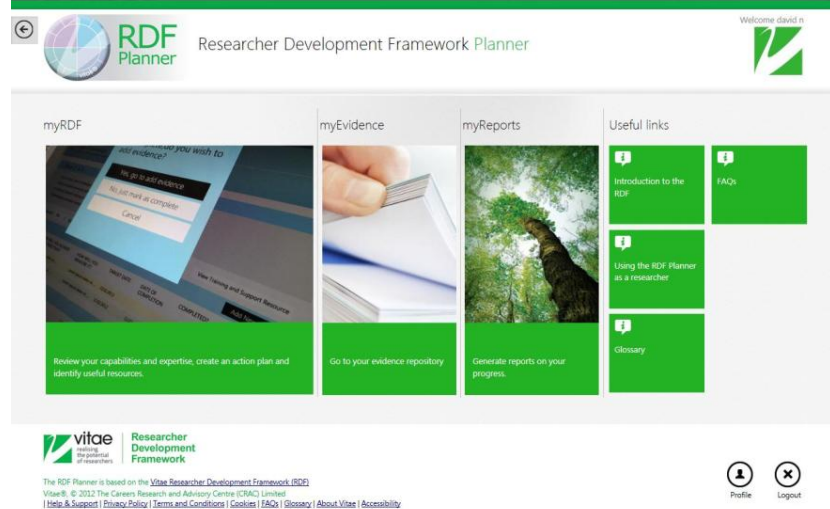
RDF Planner

Researcher Development Framework Planner

Welcome david n

myRDF

you wish to add evidence?

Yes, go to add evidence

No, just mark as complete

Cancel

View Training and Support Resource

Review your capabilities and expertise, create an action plan and identify useful resources.

myEvidence

Go to your evidence repository

myReports

Generate reports on your progress.

Useful links

Introduction to the RDF

FAQs

Using the RDF Planner as a researcher

Glossary

vitae realising the potential of researchers

Researcher Development Framework

The RDF Planner is based on the Vitae Researcher Development Framework (RDF)
Vitae®, © 2012 The Careers Research and Advisory Centre (CRAC) Limited
| Help & Support | Privacy Policy | Terms and Conditions | Cookies | FAQs | Glossary | About Vitae | Accessibility

Profile

Logout